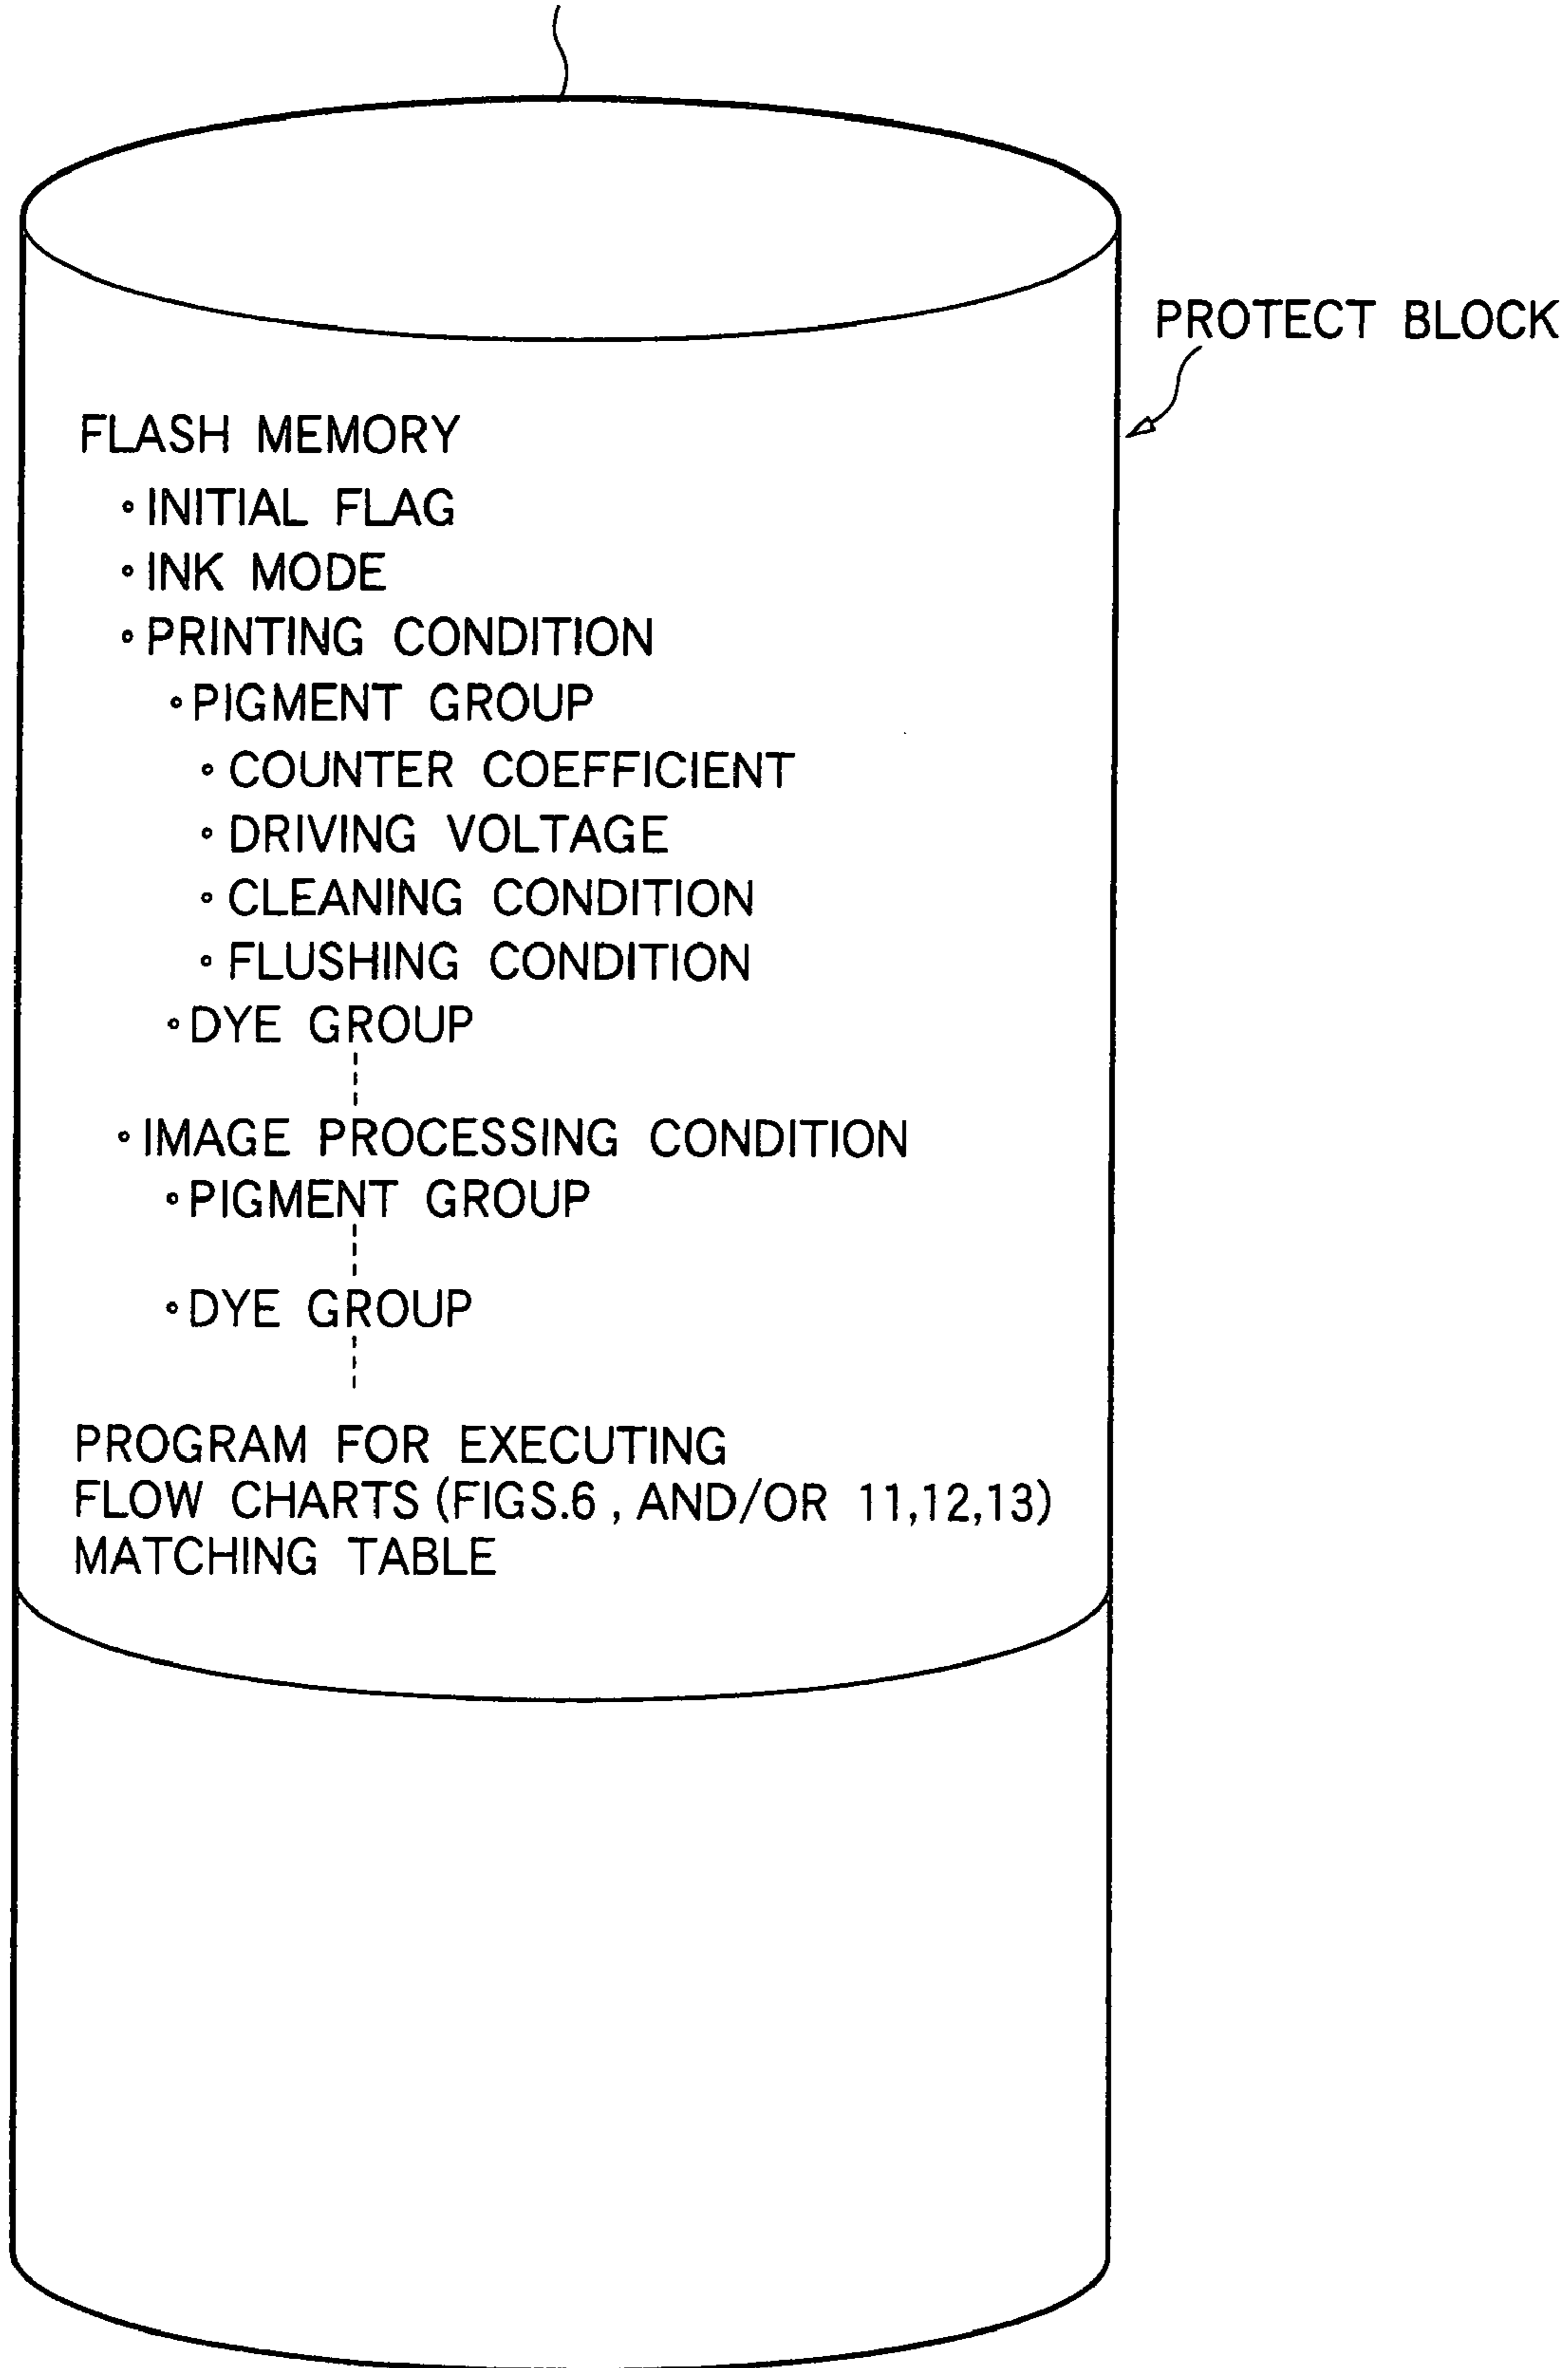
PROTECT BLOCK

FLASH MEMORY
◦INITIAL FLAG
◦INK MODE
◦PRINTING CONDITION
◦PIGMENT GROUP
◦COUNTER COEFFICIENT
◦DRIVING VOLTAGE
◦CLEANING CONDITION
◦FLUSHING CONDITION
◦DYE GROUP
◦IMAGE PROCESSING CONDITION
◦PIGMENT GROUP
◦DYE GROUP

PROGRAM FOR EXECUTING
FLOW CHARTS (FIGS.6 , AND/OR 11,12,13)
MATCHING TABLE